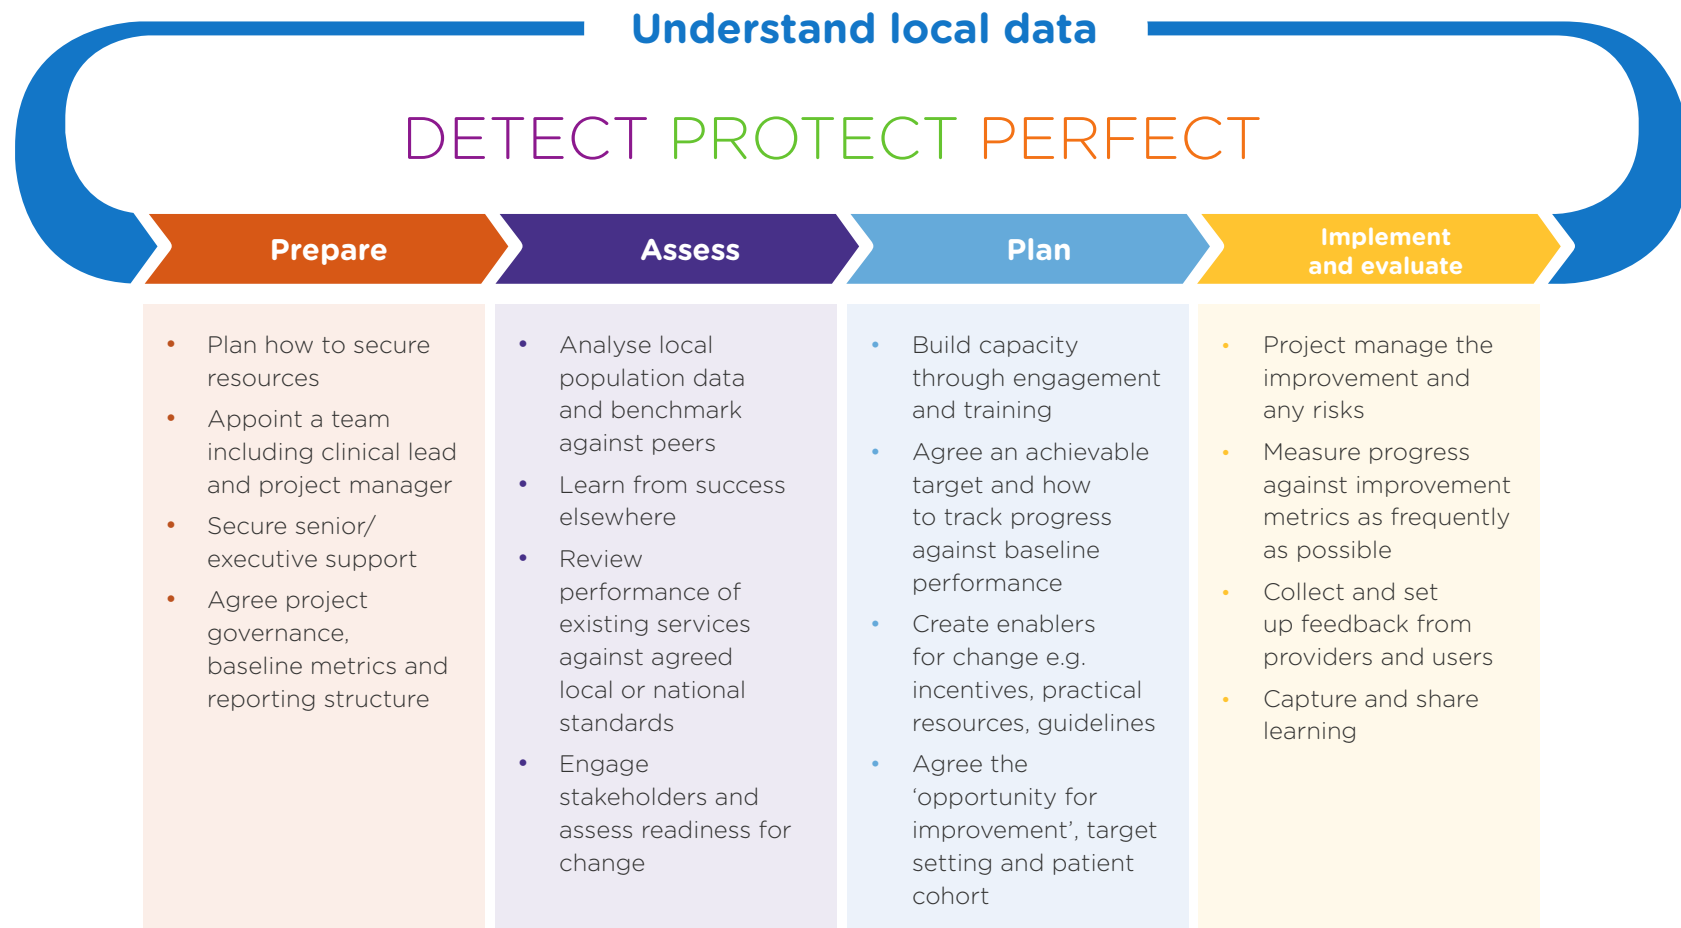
Understand local data

DETECT PROTECT PERFECT

Prepare

Assess

Plan

Implement and evaluate

- Plan how to secure resources
- Appoint a team including clinical lead and project manager
- Secure senior/ executive support
- Agree project governance, baseline metrics and reporting structure

- Analyse local population data and benchmark against peers
- Learn from success elsewhere
- Review performance of existing services against agreed local or national standards
- Engage stakeholders and assess readiness for change

- Build capacity through engagement and training
- Agree an achievable target and how to track progress against baseline performance
- Create enablers for change e.g. incentives, practical resources, guidelines
- Agree the ‘opportunity for improvement’, target setting and patient cohort

- Project manage the improvement and any risks
- Measure progress against improvement metrics as frequently as possible
- Collect and set up feedback from providers and users
- Capture and share learning